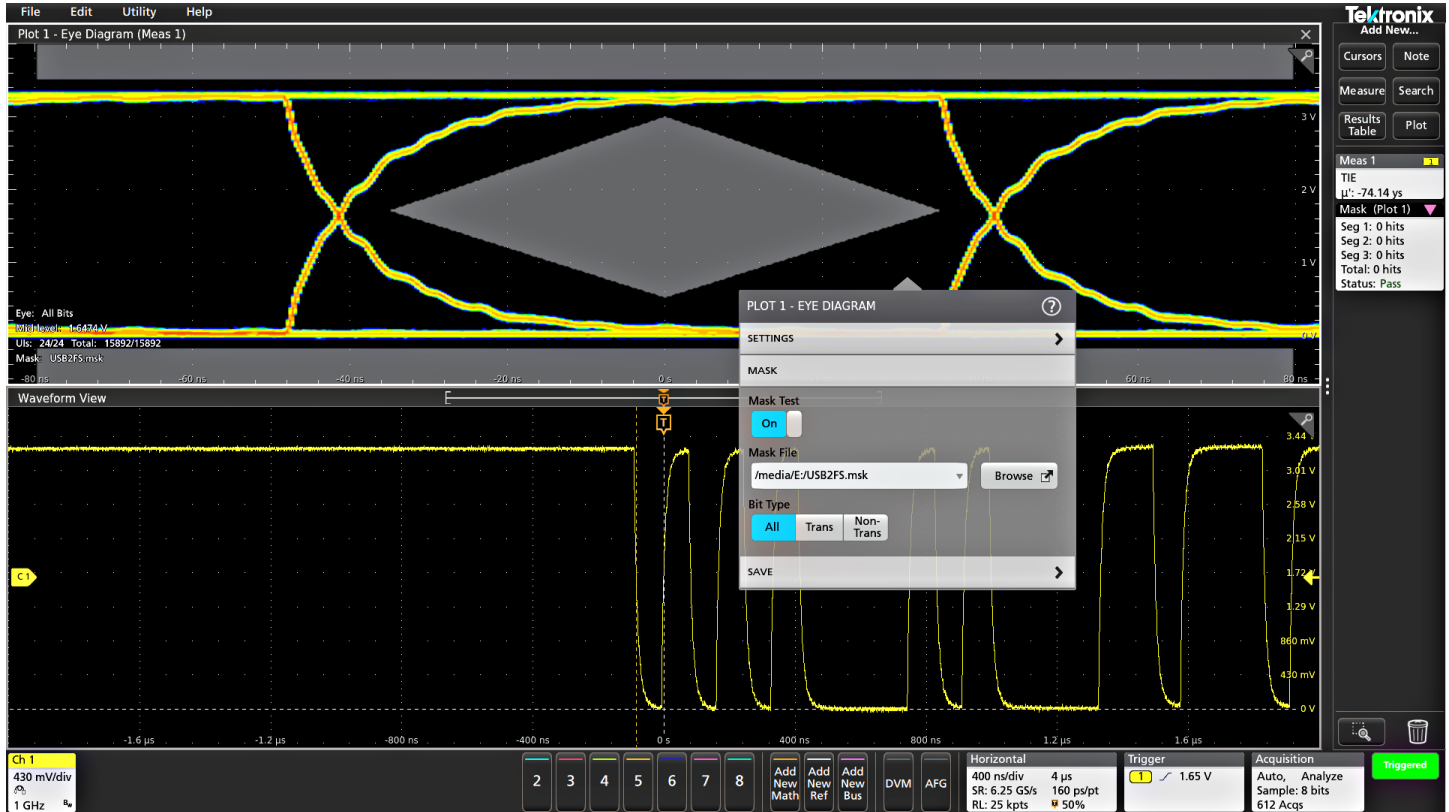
File Edit Utility Help

Tektronix
Add New...
Cursors Note
Measure Search
Results Table Plot

Plot 1 - Eye Diagram (Meas 1)

3 V
2 V
1 V
0 V

Eye: All Bits
Mid level: 1.6474 V
UIs: 24/24 Total: 15892/15892
Mask: USB2FS.msk

-80 ns -60 ns -40 ns -20 ns 0 s 60 ns 80 ns

PLOT 1 - EYE DIAGRAM
SETTINGS
MASK
Mask Test
On
Mask File
/media/E:/USB2FS.msk
Browse
Bit Type
All Trans Non-Trans
SAVE

Meas 1
TIE
µ': -74.14 ys
Mask (Plot 1)
Seg 1: 0 hits
Seg 2: 0 hits
Seg 3: 0 hits
Total: 0 hits
Status: Pass

Waveform View

3.44 V
3.01 V
2.58 V
2.15 V
1.72 V
1.29 V
860 mV
430 mV
0 V

C1

-1.6 µs -1.2 µs -800 ns -400 ns 0 s 400 ns 800 ns 1.2 µs 1.6 µs

Ch 1
430 mV/div
1 GHz

2 3 4 5 6 7 8
Add New Math
Add New Ref
Add New Bus
DVM AFG

Horizontal
400 ns/div 4 µs
SR: 6.25 GS/s 160 ps/pt
RL: 25 kpts 50%

Trigger
1 1.65 V

Acquisition
Auto, Analyze
Sample: 8 bits
612 Acqs

Triggered